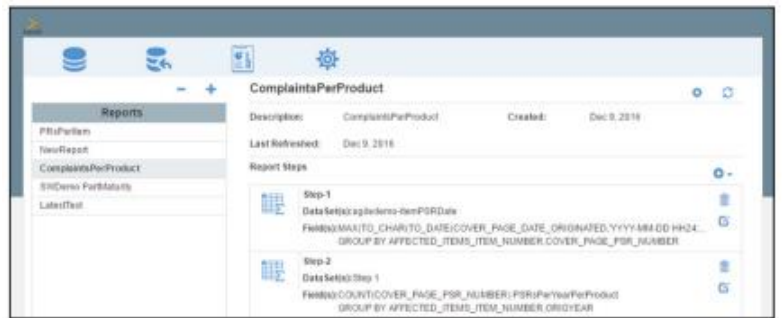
− +

Reports

PRsPerItem

NewReport

ComplaintsPerProduct

SNDemo PerMaturity

LatestTest

ComplaintsPerProduct

Description: ComplaintsPerProduct Created: Dec 9, 2016

Last Refreshed: Dec 9, 2016

Report Steps

Step-1

DataSet(s):agiledemo-itemPSRDate

Field(s):MAX(TO_CHAR(TO_DATE(COVER_PAGE_DATE_ORIGINATED,'YYYY-MM-DD HH24... GROUP BY AFFECTED_ITEMS_ITEM_NUMBER,COVER_PAGE_PSR_NUMBER

Step-2

DataSet(s):Step 1

Field(s):COUNT(COVER_PAGE_PSR_NUMBER) PSRsPerYearPerProduct GROUP BY AFFECTED_ITEMS_ITEM_NUMBER,ORIGYEAR